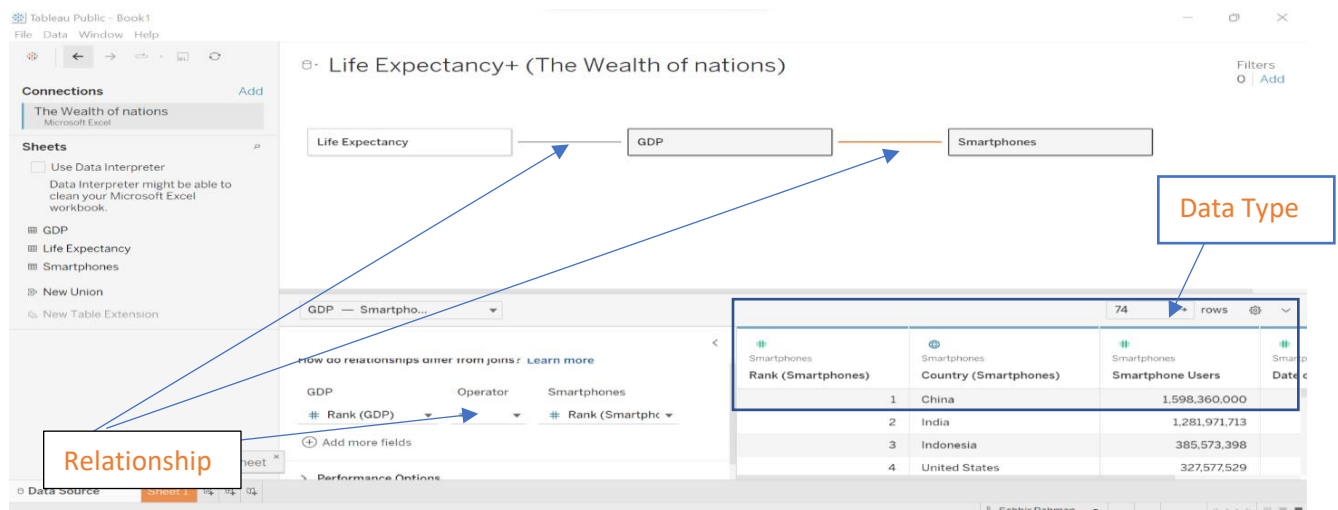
Tableau Public - Book1
File Data Window Help

Life Expectancy+ (The Wealth of nations)

Filters
0 Add

Connections Add
The Wealth of nations
Microsoft Excel

Sheets
Use Data Interpreter
Data Interpreter might be able to clean your Microsoft Excel workbook.

GDP
Life Expectancy
Smartphones

New Union
New Table Extension

Life Expectancy
GDP
Smartphones

Data Type

GDP — Smartpho...

How do relationships differ from joins? Learn more

GDP
Operator
Smartphones
Rank (GDP)
=
Rank (Smartpho
Add more fields

Performance Options

Relationship

74 rows

| Smartphones Rank (Smartphones) | Smartphones Country (Smartphones) | Smartphones Smartphone Users | Smartp Date c |
|---|---|---|---|
| 1 | China | 1,598,360,000 | |
| 2 | India | 1,281,971,713 | |
| 3 | Indonesia | 385,573,398 | |
| 4 | United States | 327,577,529 | |

Data Source
Sheet 1